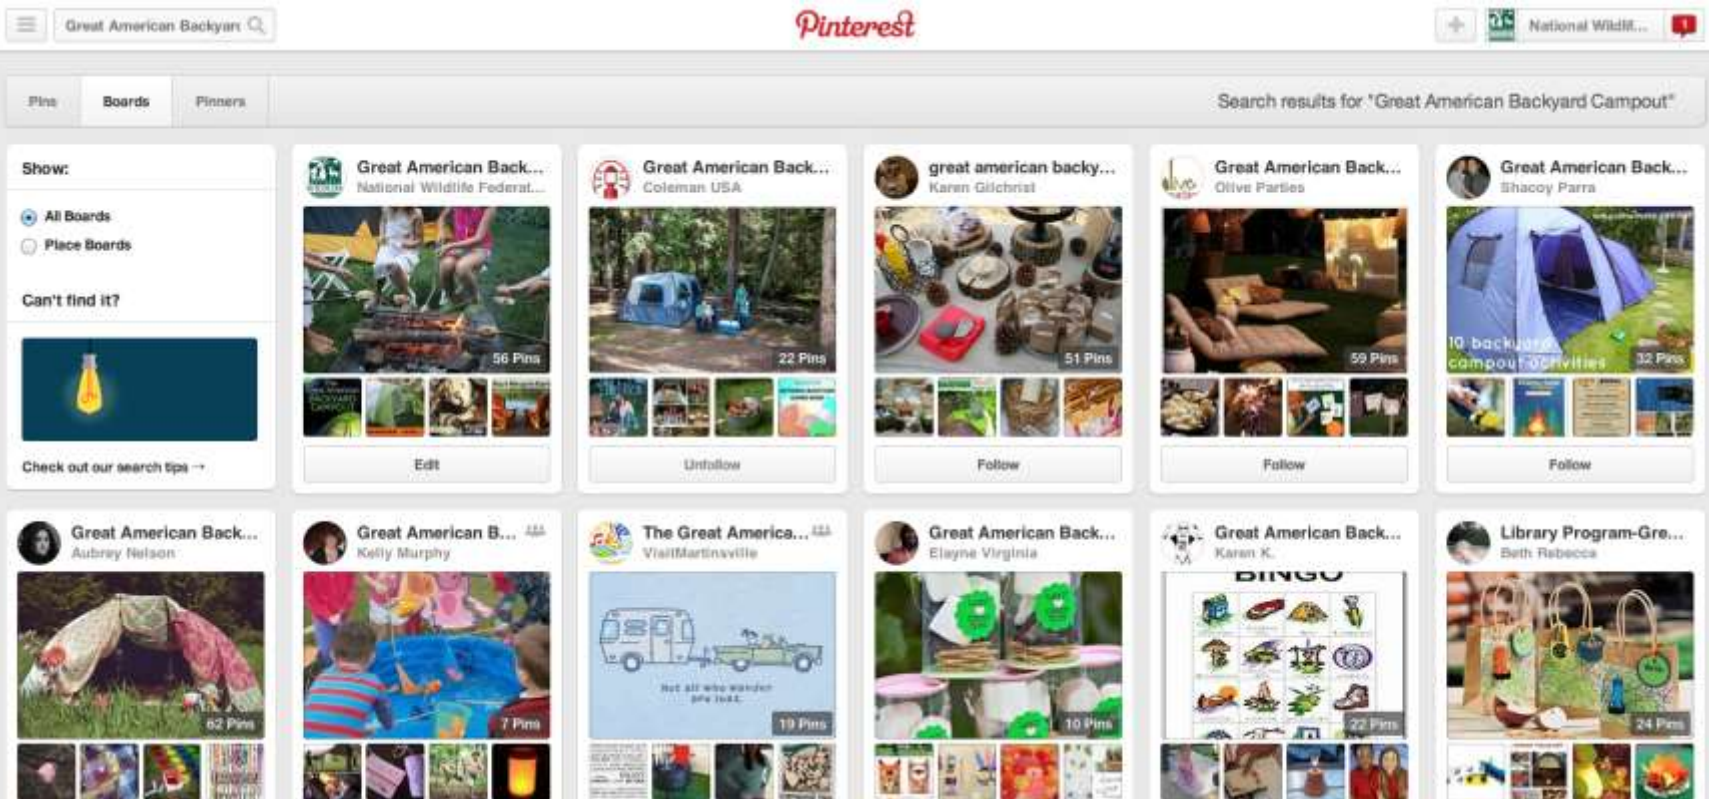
Great American Backyar

Pinterest

National Wildlif...

1

Pins Boards Pinners

Search results for "Great American Backyard Campout"

Show:

All Boards

Place Boards

Can't find it?

Check out our search tips →

Great American Back...
National Wildlife Federat...
56 Pins
Edit

Great American Back...
Coleman USA
22 Pins
Unfollow

great american backy...
Karen Gilchrist
51 Pins
Follow

Great American Back...
Olive Parties
59 Pins
Follow

Great American Back...
Shacoy Parra
10 backyard campout activities
32 Pins
Follow

Great American Back...
Aubrey Nelson
62 Pins

Great American B...
Kelly Murphy
7 Pins

The Great America...
VisitMartinsville
Not all who wander are lost.
19 Pins

Great American Back...
Elayne Virginia
10 Pins

Great American Back...
Karen K.
BINGO
22 Pins

Library Program-Gre...
Beth Rebecca
24 Pins